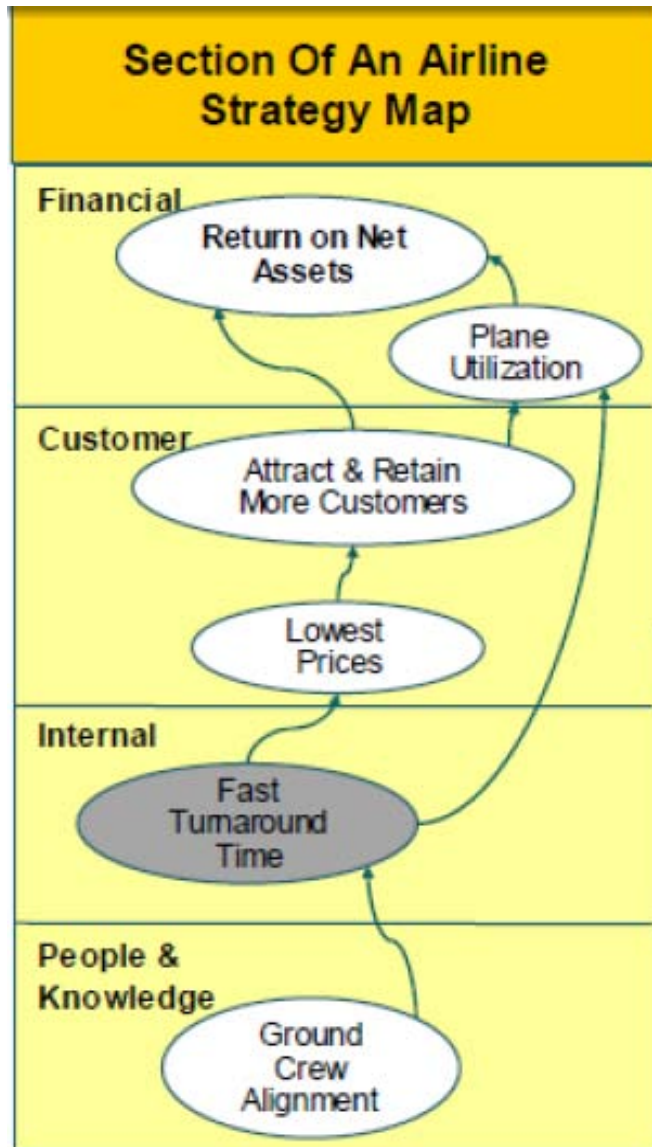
Section Of An Airline Strategy Map

Financial

Return on Net Assets

Plane Utilization

Customer

Attract & Retain More Customers

Lowest Prices

Internal

Fast Turnaround Time

People & Knowledge

Ground Crew Alignment